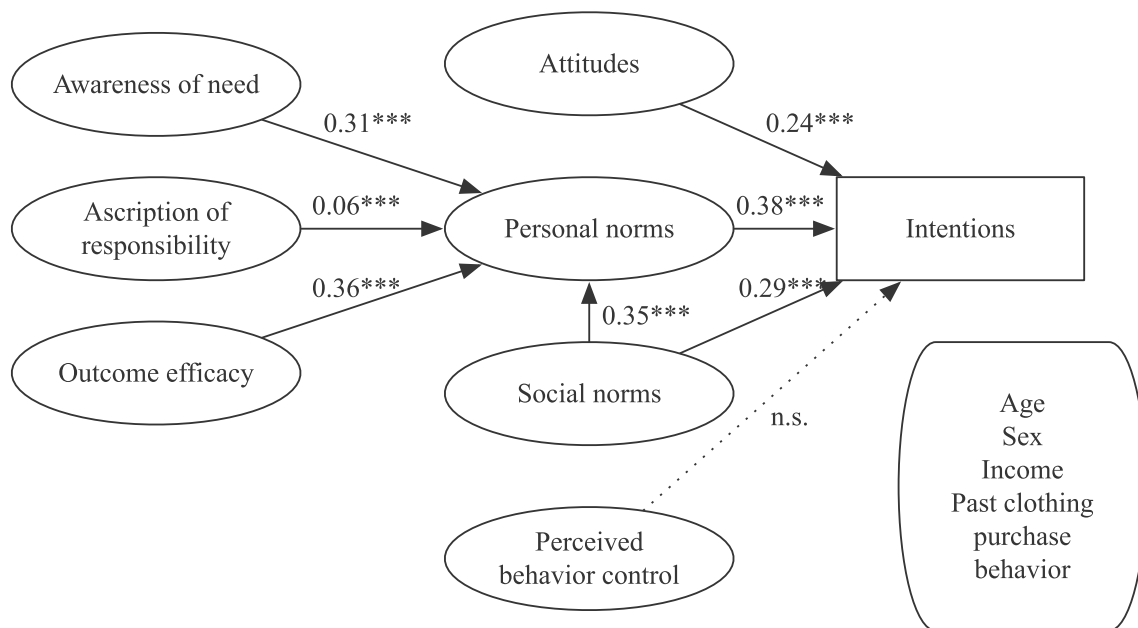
Attitudes

Awareness of need

0.31***

0.24***

Ascription of responsibility

0.06***

Personal norms

0.38***

Intentions

0.36***

0.29***

0.35***

Outcome efficacy

Social norms

n.s.

Age
Sex
Income
Past clothing purchase behavior

Perceived behavior control